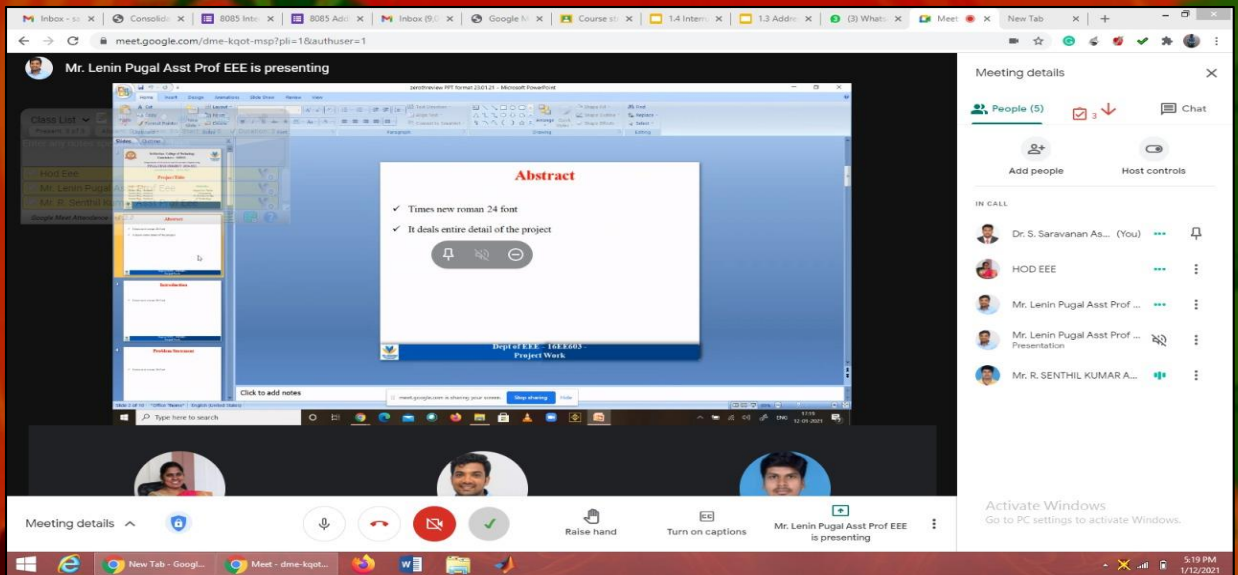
Inbox - sa | Consolid | 8085 Inte | 8085 Add | Inbox (9,0 | Google M | Course st | 1.4 Intern | 1.3 Addre | (3) Whats | Meet | New Tab | +

meet.google.com/dme-kqot-msp?pli=1&authuser=1

Mr. Lenin Pugal Asst Prof EEE is presenting

Zeroth review PPT format 23.01.21 - Microsoft PowerPoint

Class List
Hod Eee
Mr. Lenin Pugal Asst Prof Eee
Mr. R. Senthil Kumar
Google Meet Attendance

Project Title

Abstract

Introduction

Problem Statement

Abstract

✓ Times new roman 24 font

✓ It deals entire detail of the project

Dept of EEE – 16EE603 –
Project Work

Click to add notes

meet.google.com is sharing your screen. Stop sharing Hide

Type here to search

Meeting details

People (5)

Chat

Add people

Host controls

IN CALL

Dr. S. Saravanan As... (You)

HOD EEE

Mr. Lenin Pugal Asst Prof ...

Mr. Lenin Pugal Asst Prof ...
Presentation

Mr. R. SENTHIL KUMAR A...

Meeting details

Raise hand

Turn on captions

Mr. Lenin Pugal Asst Prof EEE is presenting

Activate Windows
Go to PC settings to activate Windows.

New Tab - Googl...

Meet - dme-kqot...

5:19 PM
1/12/2021